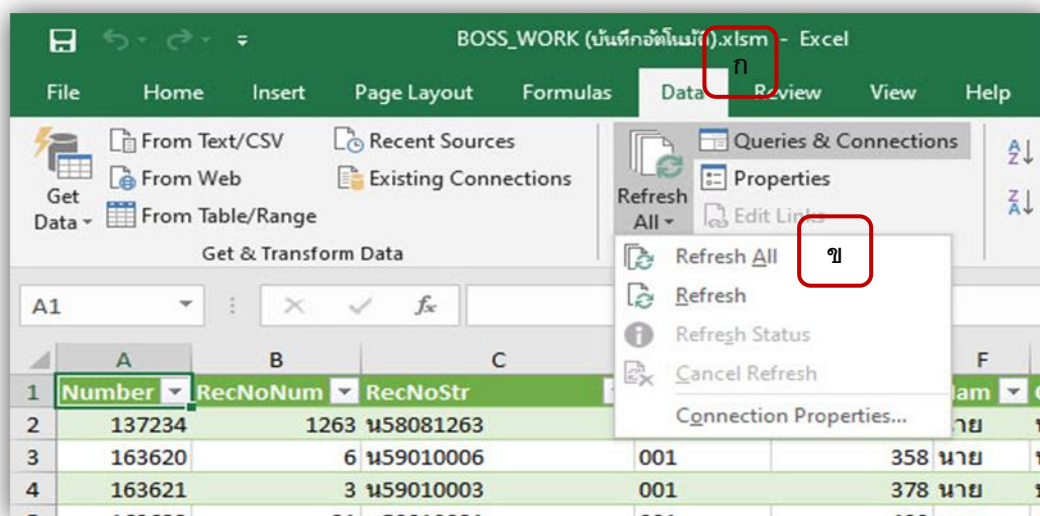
BOSS_WORK (บันทึกอัตโนมัติ).xlsm - Excel

ก

File Home Insert Page Layout Formulas Data Review View Help

Get Data
From Text/CSV
From Web
From Table/Range
Recent Sources
Existing Connections
Get & Transform Data

Refresh All
Queries & Connections
Properties
Edit Links

ข

Refresh All
Refresh
Refresh Status
Cancel Refresh
Connection Properties...

A1

| | A | B | C | | F |
|---|---|---|---|---|---|
| 1 | Number | RecNoNum | RecNoStr | | Nam |
| 2 | 137234 | 1263 | น58081263 | | นาย |
| 3 | 163620 | 6 | น59010006 | 001 | 358 นาย |
| 4 | 163621 | 3 | น59010003 | 001 | 378 นาย |